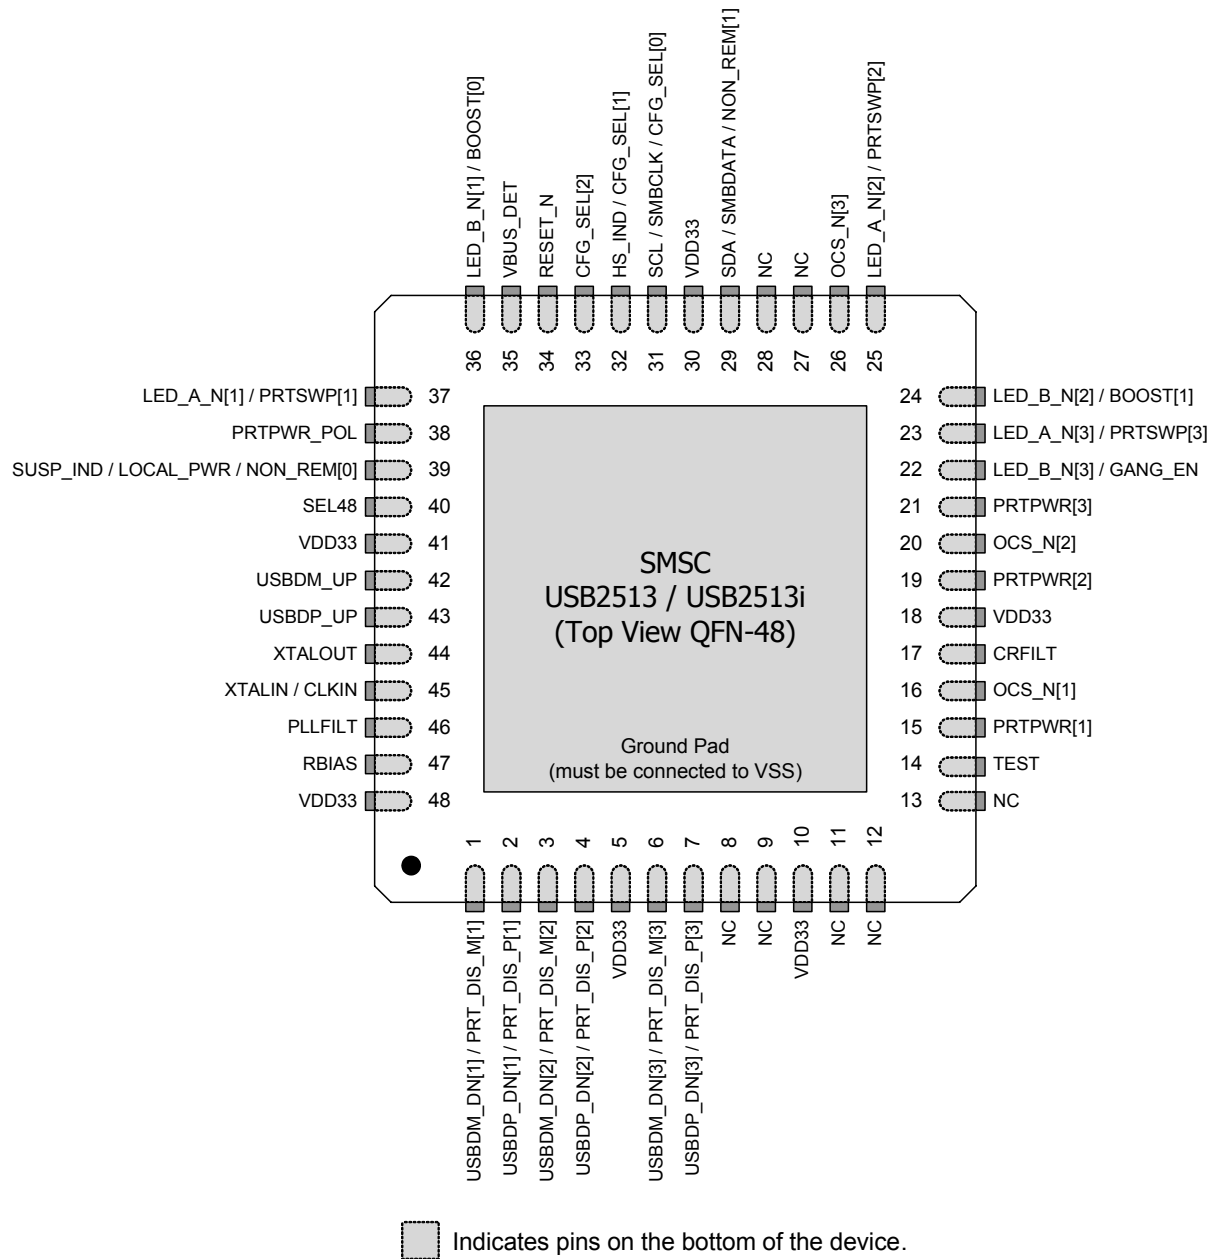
LED_B_N[1] / BOOST[0]
VBUS_DET
RESET_N
CFG_SEL[2]
HS_IND / CFG_SEL[1]
SCL / SMBCLK / CFG_SEL[0]
VDD33
SDA / SMBDATA / NON_REM[1]
NC
NC
OCS_N[3]
LED_A_N[2] / PRTSWP[2]

36 35 34 33 32 31 30 29 28 27 26 25

LED_A_N[1] / PRTSWP[1] 37
PRTPWR_POL 38
SUSP_IND / LOCAL_PWR / NON_REM[0] 39
SEL48 40
VDD33 41
USBDM_UP 42
USBDP_UP 43
XTALOUT 44
XTALIN / CLKIN 45
PLLFILT 46
RBIAS 47
VDD33 48

SMSC
USB2513 / USB2513i
(Top View QFN-48)

Ground Pad
(must be connected to VSS)

24 LED_B_N[2] / BOOST[1]
23 LED_A_N[3] / PRTSWP[3]
22 LED_B_N[3] / GANG_EN
21 PRTPWR[3]
20 OCS_N[2]
19 PRTPWR[2]
18 VDD33
17 CRFILT
16 OCS_N[1]
15 PRTPWR[1]
14 TEST
13 NC

1 2 3 4 5 6 7 8 9 10 11 12

USBDM_DN[1] / PRT_DIS_M[1]
USBDP_DN[1] / PRT_DIS_P[1]
USBDM_DN[2] / PRT_DIS_M[2]
USBDP_DN[2] / PRT_DIS_P[2]
VDD33
USBDM_DN[3] / PRT_DIS_M[3]
USBDP_DN[3] / PRT_DIS_P[3]
NC
NC
VDD33
NC
NC

Indicates pins on the bottom of the device.